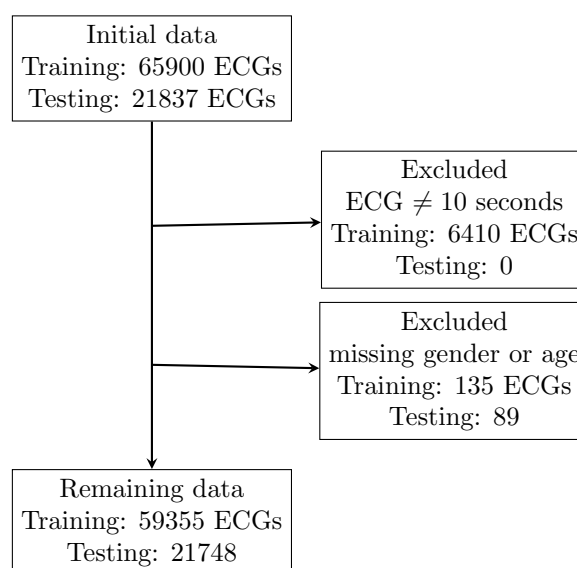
Initial data
Training: 65900 ECGs
Testing: 21837 ECGs

Excluded
ECG $\neq 10$ seconds
Training: 6410 ECGs
Testing: 0

Excluded
missing gender or age
Training: 135 ECGs
Testing: 89

Remaining data
Training: 59355 ECGs
Testing: 21748